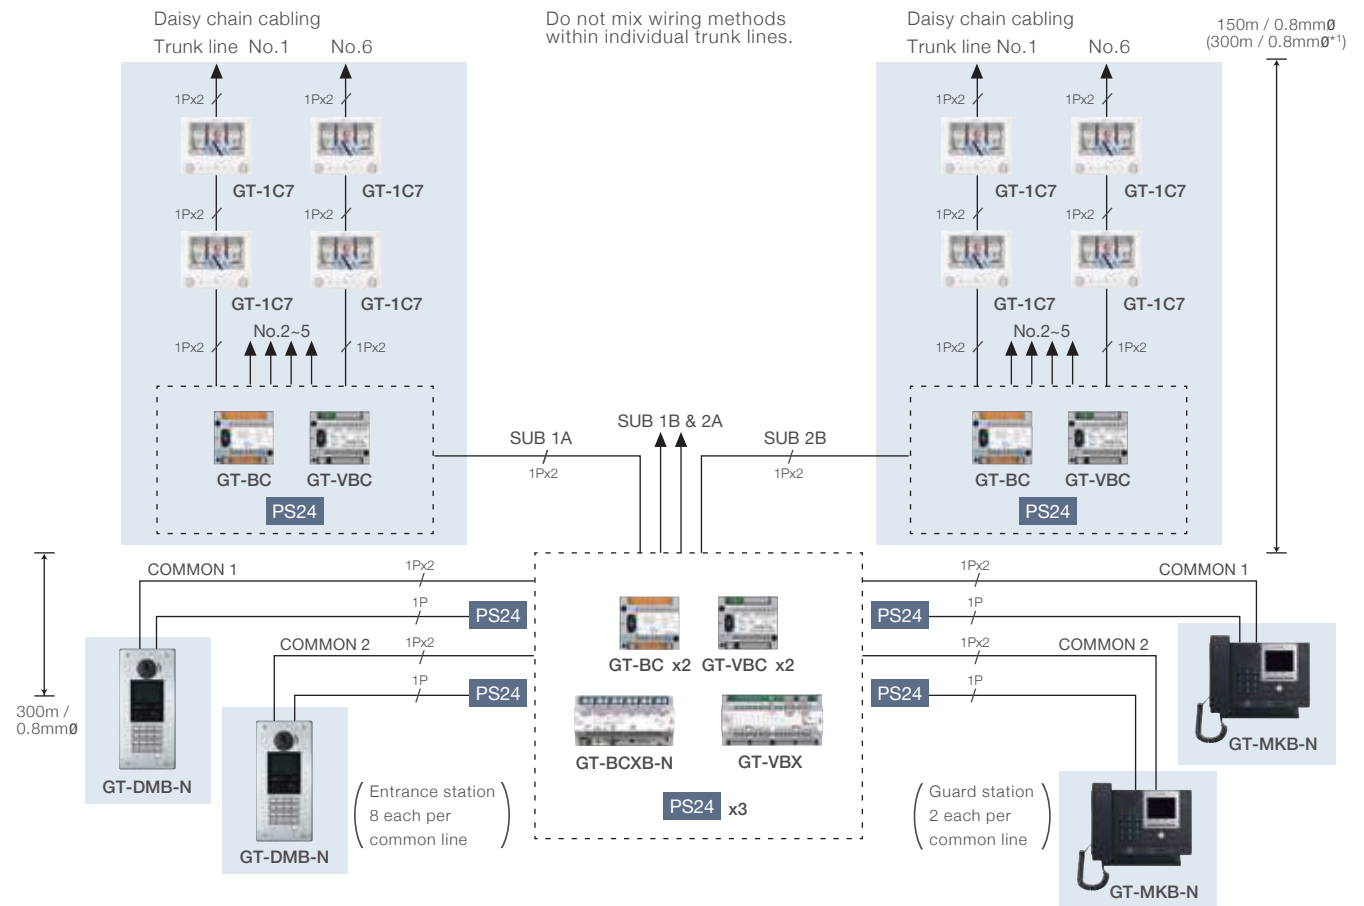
Daisy chain cabling
Trunk line No.1 No.6

Do not mix wiring methods within individual trunk lines.

Daisy chain cabling
Trunk line No.1 No.6

150m / 0.8mmØ
(300m / 0.8mmØ*1)

1Px2 1Px2
GT-1C7 GT-1C7
1Px2 1Px2
GT-1C7 GT-1C7
No.2~5
1Px2 1Px2
GT-BC GT-VBC
PS24

1Px2 1Px2
GT-1C7 GT-1C7
1Px2 1Px2
GT-1C7 GT-1C7
No.2~5
1Px2 1Px2
GT-BC GT-VBC
PS24

SUB 1A
1Px2
SUB 1B & 2A
SUB 2B
1Px2

COMMON 1
1Px2
1P
PS24
COMMON 2
1Px2
1P
PS24

300m / 0.8mmØ

GT-DMB-N
GT-DMB-N

Entrance station 8 each per common line

GT-BC x2 GT-VBC x2
GT-BCXB-N GT-VBX
PS24 x3

1Px2
COMMON 1
PS24
1P
1Px2
COMMON 2
PS24
1P

GT-MKB-N
Guard station 2 each per common line
GT-MKB-N